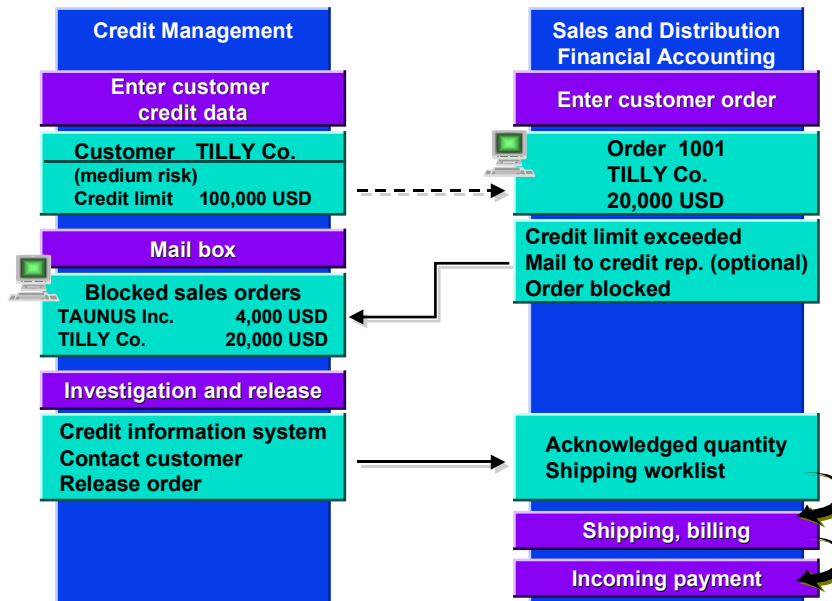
Credit Management

Enter customer credit data

Customer TILLY Co.
(medium risk)
Credit limit 100,000 USD

Mail box

Blocked sales orders
TAUNUS Inc. 4,000 USD
TILLY Co. 20,000 USD

Investigation and release

Credit information system
Contact customer
Release order

Sales and Distribution
Financial Accounting

Enter customer order

Order 1001
TILLY Co.
20,000 USD

Credit limit exceeded
Mail to credit rep. (optional)
Order blocked

Acknowledged quantity
Shipping worklist

Shipping, billing

Incoming payment